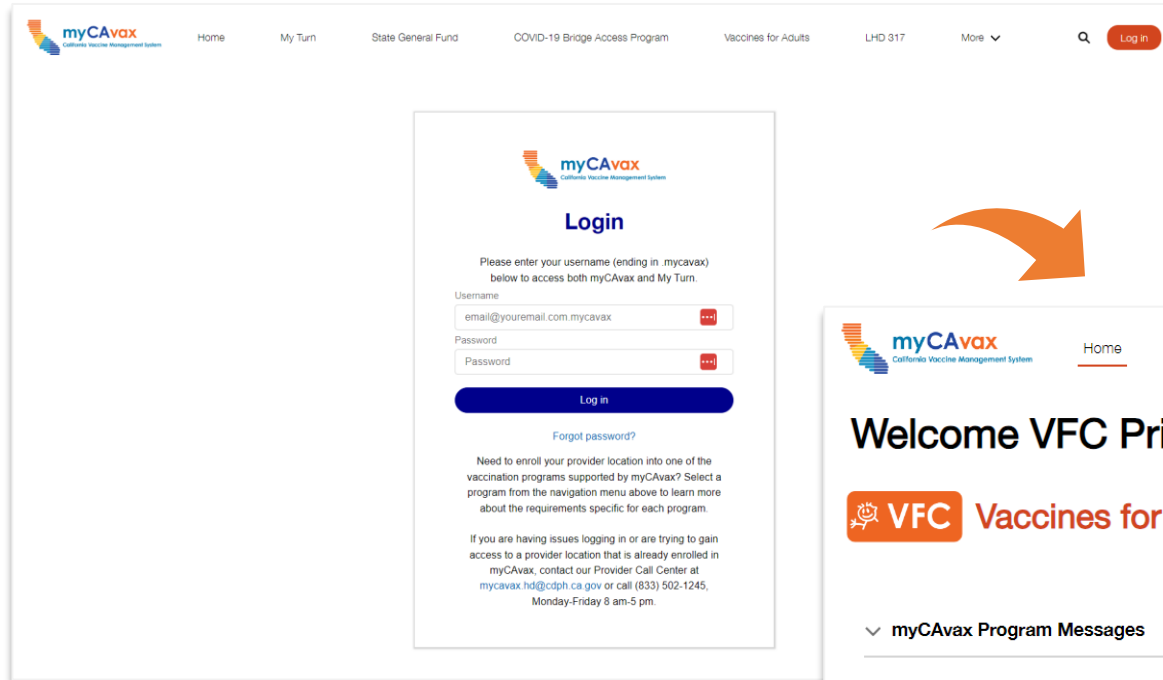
myCAvax
California Vaccine Management System

Home My Turn State General Fund COVID-19 Bridge Access Program Vaccines for Adults LHD 317 More

Log in

myCAvax
California Vaccine Management System

Login

Please enter your username (ending in .mycavax) below to access both myCAvax and My Turn.

Username
email@youremail.com.mycavax

Password
Password

Log in

Forgot password?

Need to enroll your provider location into one of the vaccination programs supported by myCAvax? Select a program from the navigation menu above to learn more about the requirements specific for each program.

If you are having issues logging in or are trying to gain access to a provider location that is already enrolled in myCAvax, contact our Provider Call Center at mycavax.hd@cdph.ca.gov or call (833) 502-1245, Monday-Friday 8 am-5 pm.

myCAvax
California Vaccine Management System

Home

Welcome VFC Pr

VFC Vaccines for

myCAvax Program Messages